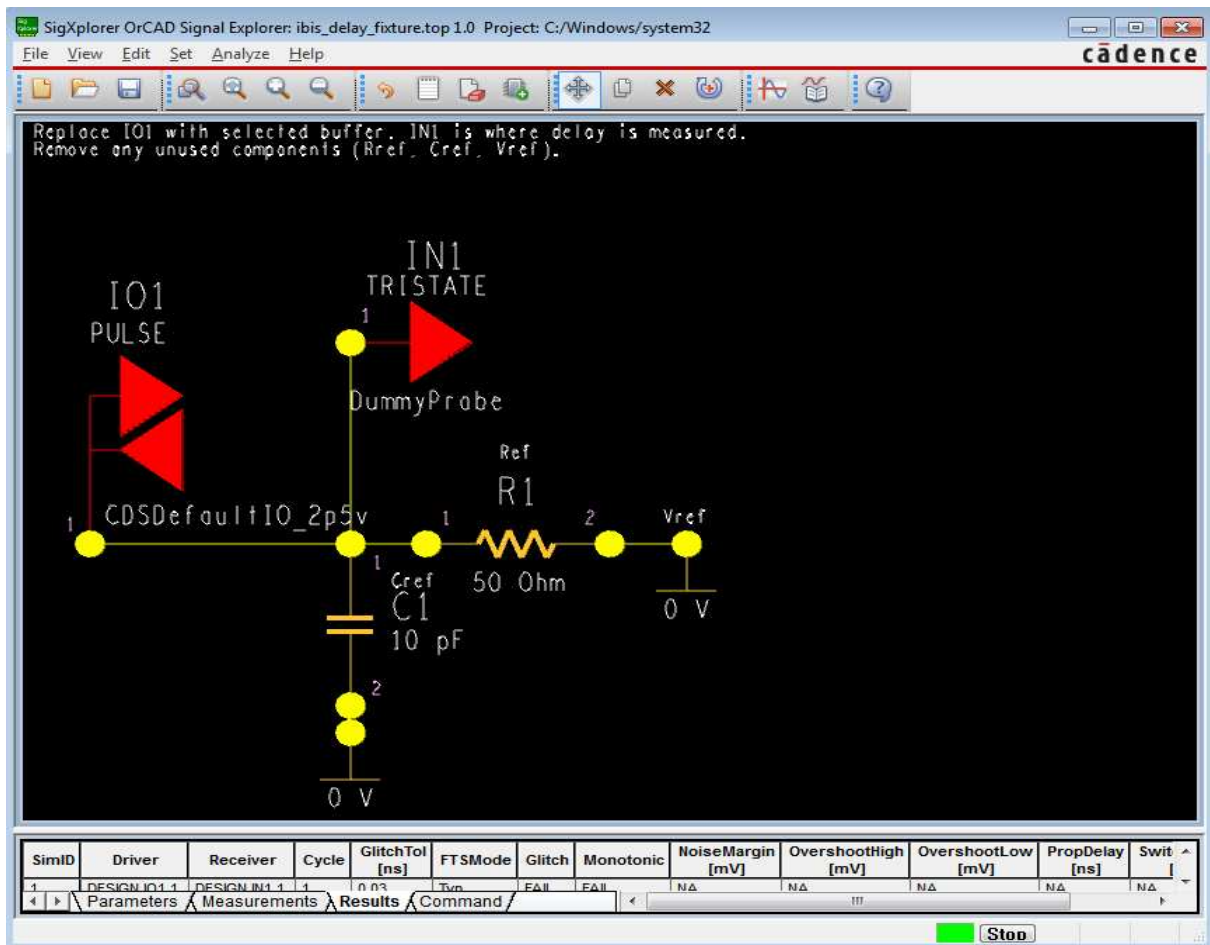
SigXplorer OrCAD Signal Explorer: ibis_delay_fixture.top 1.0 Project: C:/Windows/system32

File View Edit Set Analyze Help

cādence

Replace IO1 with selected buffer. IN1 is where delay is measured.
Remove any unused components (Rref, Cref, Vref).

IN1
TRISTATE
1

IO1
PULSE

DummyProbe

Ref
R1

1 CDSDefaultIO_2p5v 1 2 Vref

1 Cref 50 Ohm
C1 0 V
10 pF

2

0 V

| SimID | Driver | Receiver | Cycle | GlitchTol [ns] | FTSMode | Glitch | Monotonic | NoiseMargin [mV] | OvershootHigh [mV] | OvershootLow [mV] | PropDelay [ns] | Swit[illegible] |
|---|---|---|---|---|---|---|---|---|---|---|---|---|
| 1 | DESIGN IO1 1 | DESIGN IN1 1 | 1 | 0.03 | Typ | FAIL | FAIL | NA | NA | NA | NA | NA |

Parameters Measurements Results Command

Stop